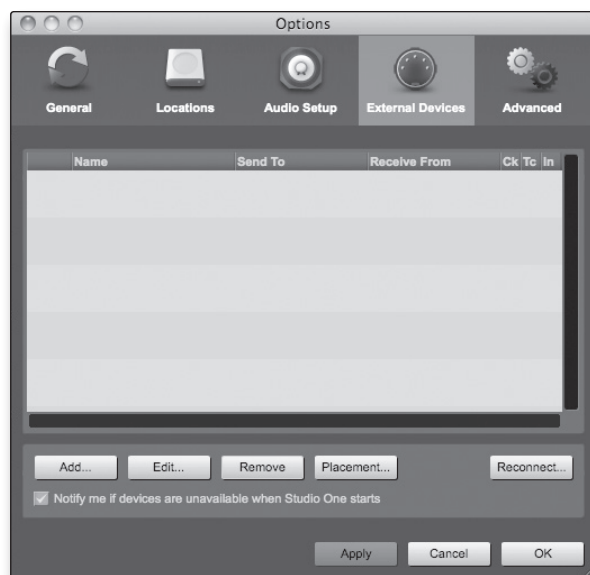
Options

General
Locations
Audio Setup
External Devices
Advanced

| Name | Send To | Receive From | Ck | Tc | In |
|---|---|---|---|---|---|

Add...
Edit...
Remove
Placement...
Reconnect...

Notify me if devices are unavailable when Studio One starts

Apply
Cancel
OK